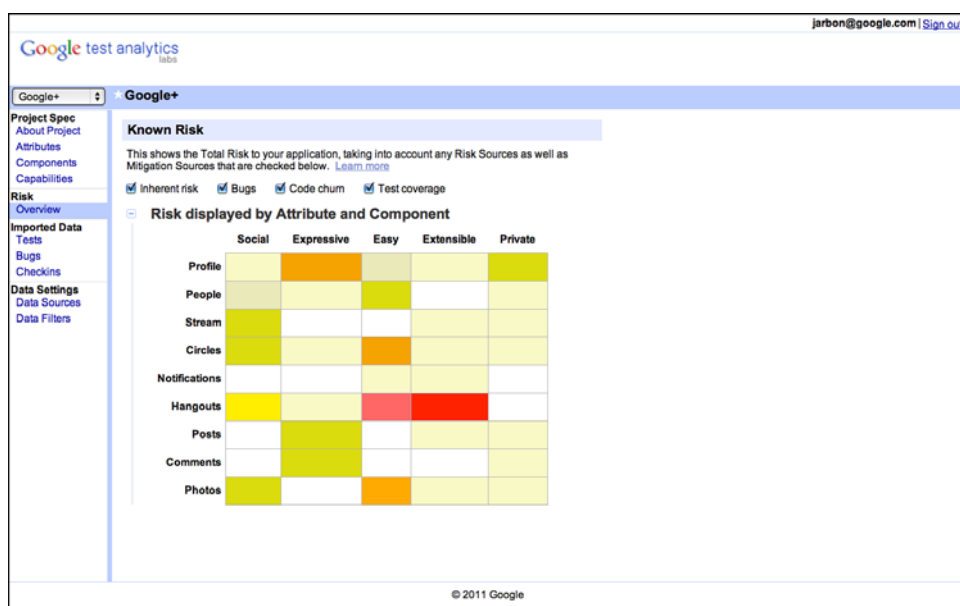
jarbon@google.com | Sign out

Google test analytics
labs

Google+

Google+

Project Spec
About Project
Attributes
Components
Capabilities
Risk
Overview
Imported Data
Tests
Bugs
Checkins
Data Settings
Data Sources
Data Filters

Known Risk

This shows the Total Risk to your application, taking into account any Risk Sources as well as Mitigation Sources that are checked below. Learn more

Inherent risk  Bugs  Code churn  Test coverage

Risk displayed by Attribute and Component

| | Social | Expressive | Easy | Extensible | Private |
|---|---|---|---|---|---|
| Profile | | | | | |
| People | | | | | |
| Stream | | | | | |
| Circles | | | | | |
| Notifications | | | | | |
| Hangouts | | | | | |
| Posts | | | | | |
| Comments | | | | | |
| Photos | | | | | |

© 2011 Google